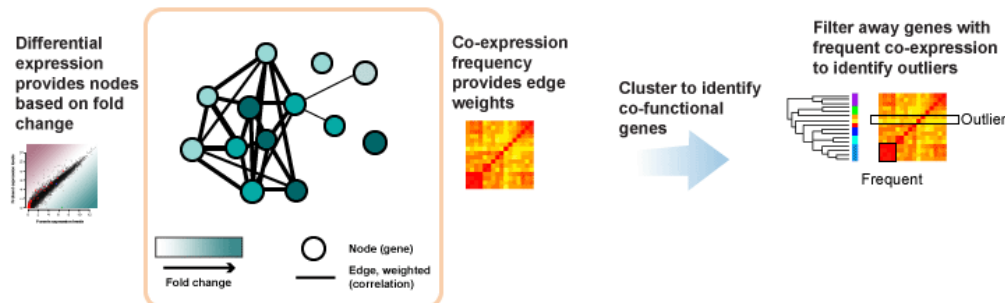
Differential expression provides nodes based on fold change

Fold change

Node (gene)

Edge, weighted (correlation)

Co-expression frequency provides edge weights

Cluster to identify co-functional genes

Filter away genes with frequent co-expression to identify outliers

Outlier

Frequent